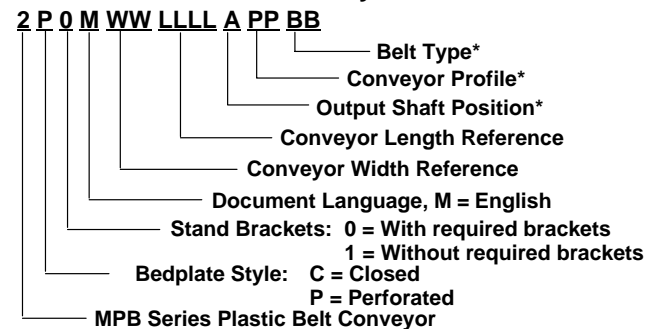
2 P 0 M WW LLLL A PP BB

Belt Type*

Conveyor Profile*

Output Shaft Position*

Conveyor Length Reference

Conveyor Width Reference

Document Language, M = English

Stand Brackets: 0 = With required brackets
1 = Without required brackets

Bedplate Style: C = Closed
P = Perforated

MPB Series Plastic Belt Conveyor